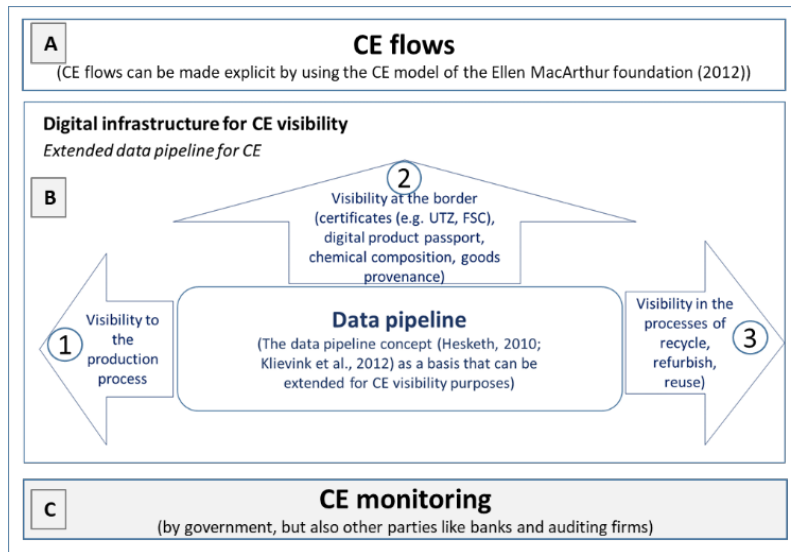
A

CE flows

(CE flows can be made explicit by using the CE model of the Ellen MacArthur foundation (2012))

Digital infrastructure for CE visibility

*Extended data pipeline for CE*

B

2

Visibility at the border (certificates (e.g. UTZ, FSC), digital product passport, chemical composition, goods provenance)

1

Visibility to the production process

Data pipeline

(The data pipeline concept (Hesketh, 2010; Klievink et al., 2012) as a basis that can be extended for CE visibility purposes)

Visibility in the processes of recycle, refurbish, reuse)

3

C

CE monitoring

(by government, but also other parties like banks and auditing firms)